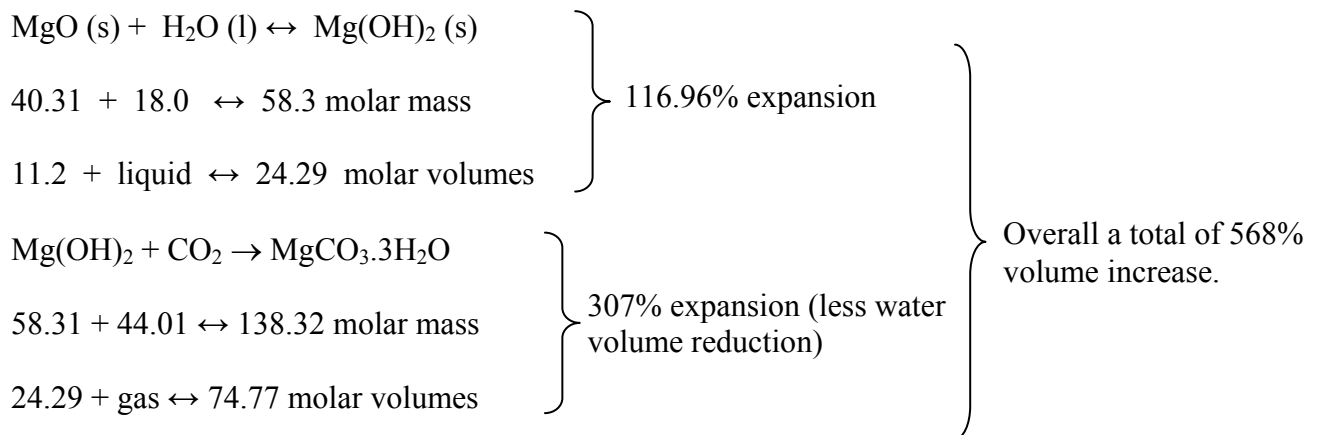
$MgO$ (s) + $H_2O$ (l) $\leftrightarrow$ $Mg(OH)_2$ (s)

40.31 + 18.0 $\leftrightarrow$ 58.3 molar mass

11.2 + liquid $\leftrightarrow$ 24.29 molar volumes

116.96% expansion

$Mg(OH)_2 + CO_2 \rightarrow MgCO_3.3H_2O$

58.31 + 44.01 $\leftrightarrow$ 138.32 molar mass

24.29 + gas $\leftrightarrow$ 74.77 molar volumes

307% expansion (less water volume reduction)

Overall a total of 568% volume increase.